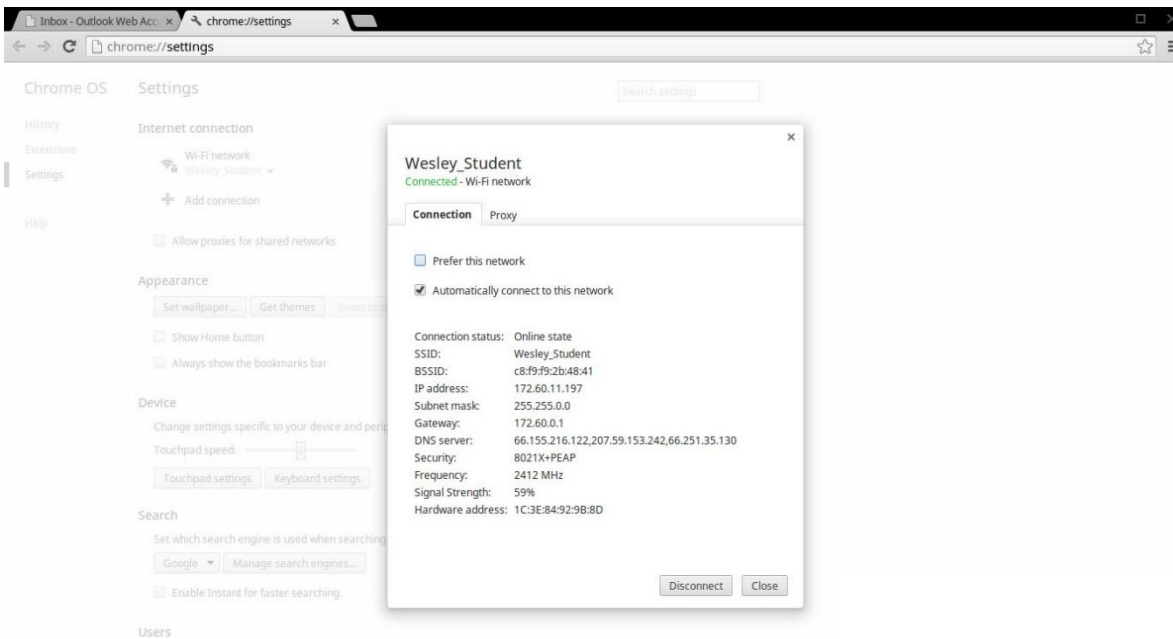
Inbox - Outlook Web Acc ×
chrome://settings ×

chrome://settings

Chrome OS

History
Extensions
Settings

Help

Settings

Search settings

Internet connection

Wi-Fi network
Wesley_Student

Add connection

Allow proxies for shared networks

Appearance

Set wallpaper... Get themes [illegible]

Show Home button

Always show the bookmarks bar

Device

Change settings specific to your device and peri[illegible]

Touchpad speed:

Touchpad settings Keyboard settings

Search

Set which search engine is used when searching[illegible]

Google Manage search engines...

Enable Instant for faster searching.

Users

×

Wesley_Student
Connected - Wi-Fi network

Connection Proxy

Prefer this network

Automatically connect to this network

| | |
|---|---|
| Connection status: | Online state |
| SSID: | Wesley_Student |
| BSSID: | c8:f9:f9:2b:48:41 |
| IP address: | 172.60.11.197 |
| Subnet mask: | 255.255.0.0 |
| Gateway: | 172.60.0.1 |
| DNS server: | 66.155.216.122,207.59.153.242,66.251.35.130 |
| Security: | 8021X+PEAP |
| Frequency: | 2412 MHz |
| Signal Strength: | 59% |
| Hardware address: | 1C:3E:84:92:9B:8D |

Disconnect Close